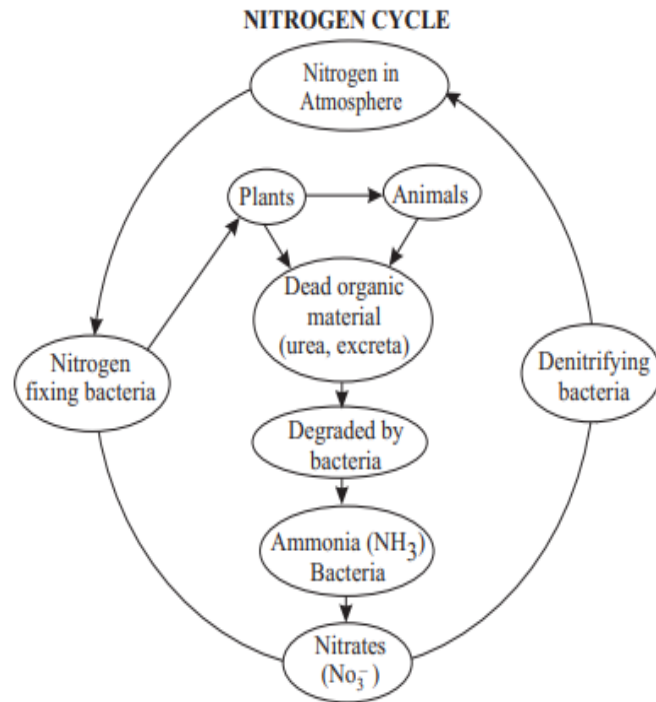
NITROGEN CYCLE

Nitrogen in Atmosphere

Plants

Animals

Dead organic material (urea, excreta)

Nitrogen fixing bacteria

Denitrifying bacteria

Degraded by bacteria

Ammonia ($NH_3$) Bacteria

Nitrates ($No_3^-$)